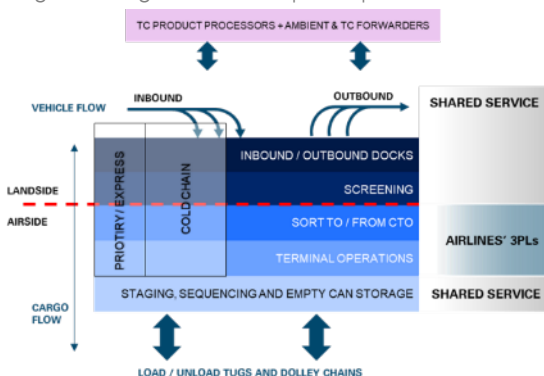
TC PRODUCT PROCESSORS + AMBIENT & TC FORWARDERS

VEHICLE FLOW

INBOUND

OUTBOUND

SHARED SERVICE

INBOUND / OUTBOUND DOCKS

SCREENING

LANDSIDE

AIRSIDE

PRIOTIRY / EXPRESS

COLD CHAIN

SORT TO / FROM CTO

TERMINAL OPERATIONS

AIRLINES' 3PLs

CARGO FLOW

STAGING, SEQUENCING AND EMPTY CAN STORAGE

SHARED SERVICE

LOAD / UNLOAD TUGS AND DOLLEY CHAINS